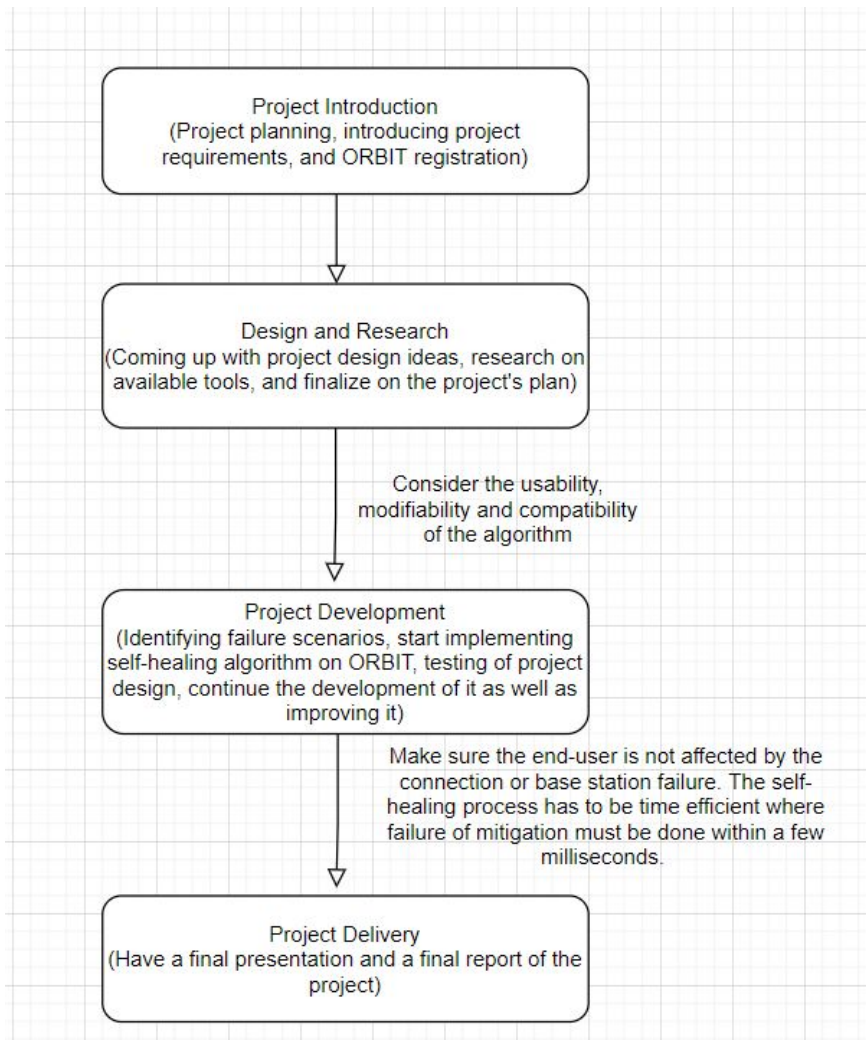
Project Introduction
(Project planning, introducing project requirements, and ORBIT registration)

Design and Research
(Coming up with project design ideas, research on available tools, and finalize on the project's plan)

Consider the usability, modifiability and compatibility of the algorithm

Project Development
(Identifying failure scenarios, start implementing self-healing algorithm on ORBIT, testing of project design, continue the development of it as well as improving it)

Make sure the end-user is not affected by the connection or base station failure. The self-healing process has to be time efficient where failure of mitigation must be done within a few milliseconds.

Project Delivery
(Have a final presentation and a final report of the project)